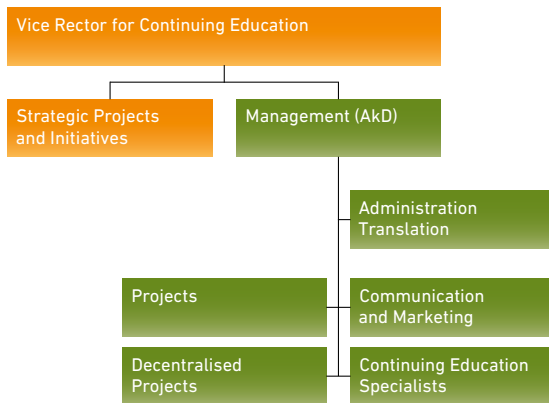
Vice Rector for Continuing Education

Strategic Projects and Initiatives

Management (AkD)

Administration Translation

Projects

Communication and Marketing

Decentralised Projects

Continuing Education Specialists